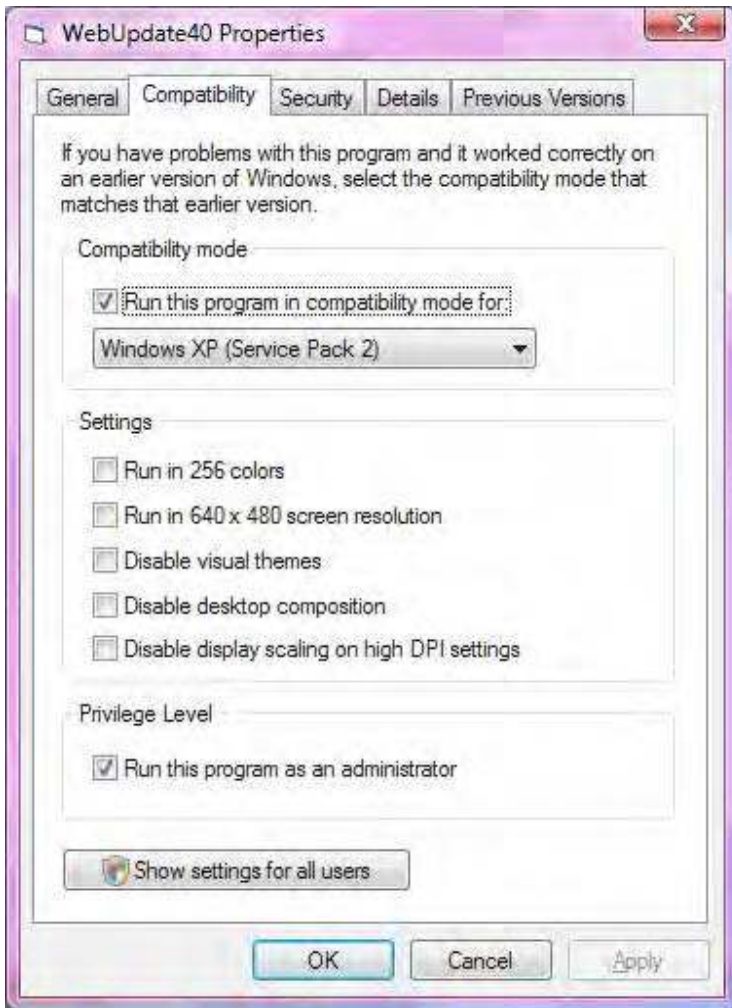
WebUpdate40 Properties

General | Compatibility | Security | Details | Previous Versions

If you have problems with this program and it worked correctly on an earlier version of Windows, select the compatibility mode that matches that earlier version.

Compatibility mode

Run this program in compatibility mode for:

Windows XP (Service Pack 2)

Settings

Run in 256 colors

Run in 640 x 480 screen resolution

Disable visual themes

Disable desktop composition

Disable display scaling on high DPI settings

Privilege Level

Run this program as an administrator

Show settings for all users

OK | Cancel | Apply